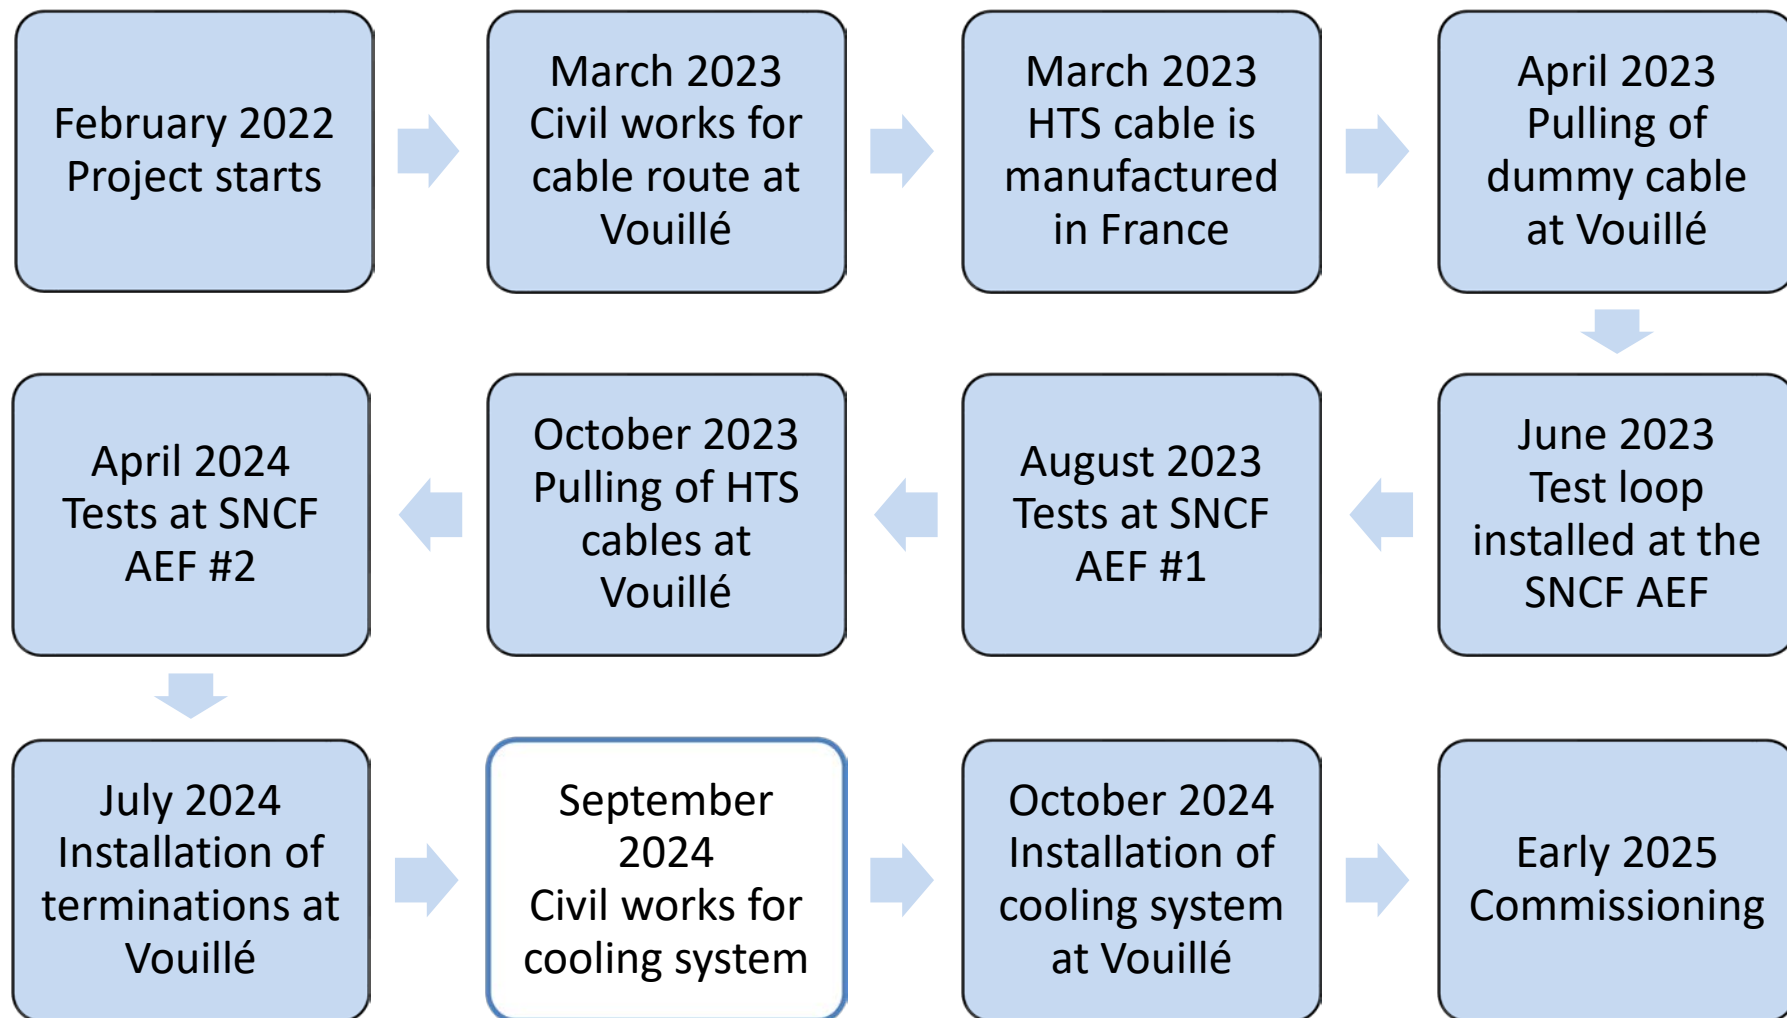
February 2022
Project starts

March 2023
Civil works for cable route at Vouillé

March 2023
HTS cable is manufactured in France

April 2023
Pulling of dummy cable at Vouillé

June 2023
Test loop installed at the SNCF AEF

August 2023
Tests at SNCF AEF #1

October 2023
Pulling of HTS cables at Vouillé

April 2024
Tests at SNCF AEF #2

July 2024
Installation of terminations at Vouillé

September 2024
Civil works for cooling system

October 2024
Installation of cooling system at Vouillé

Early 2025
Commissioning